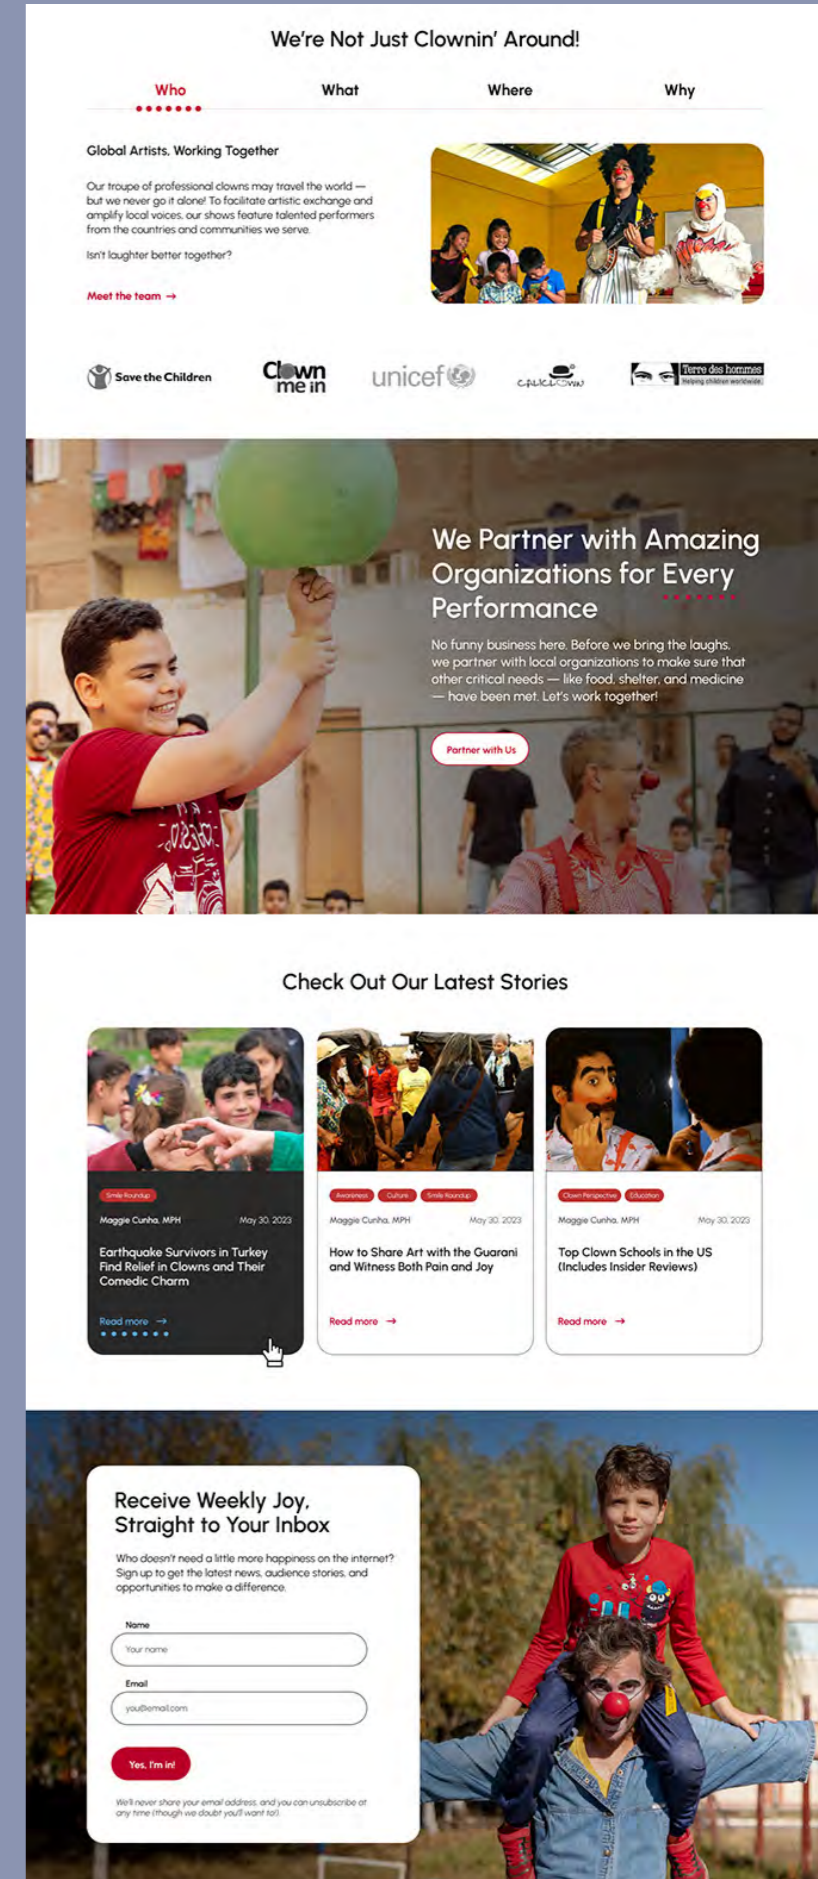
We're Not Just Clownin' Around!

Who What Where Why

Global Artists, Working Together

Our troupe of professional clowns may travel the world — but we never go it alone! To facilitate artistic exchange and amplify local voices, our shows feature talented performers from the countries and communities we serve.

Isn't laughter better together?

Meet the team →

Save the Children Clown me in unicef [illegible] Terre des hommes Helping children worldwide

We Partner with Amazing Organizations for Every Performance

No funny business here. Before we bring the laughs, we partner with local organizations to make sure that other critical needs — like food, shelter, and medicine — have been met. Let's work together!

Partner with Us

Check Out Our Latest Stories

Smile Roundup
Maggie Cunha, MPH May 30, 2023
Earthquake Survivors in Turkey Find Relief in Clowns and Their Comedic Charm
Read more →

Awareness Culture Smile Roundup
Maggie Cunha, MPH May 30, 2023
How to Share Art with the Guarani and Witness Both Pain and Joy
Read more →

Clown Perspective Education
Maggie Cunha, MPH May 30, 2023
Top Clown Schools in the US (Includes Insider Reviews)
Read more →

Receive Weekly Joy, Straight to Your Inbox

Who doesn't need a little more happiness on the internet? Sign up to get the latest news, audience stories, and opportunities to make a difference.

Name
Your name
Email
you@email.com

Yes, I'm in!

We'll never share your email address, and you can unsubscribe at any time (though we doubt you'll want to!).